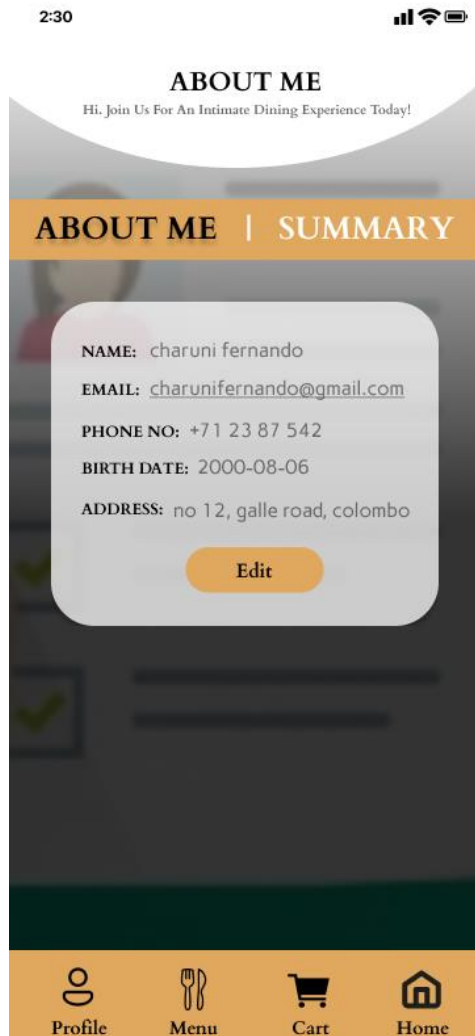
2:30

ABOUT ME
Hi. Join Us For An Intimate Dining Experience Today!

ABOUT ME | SUMMARY

NAME: charuni fernando
EMAIL: charunifernando@gmail.com
PHONE NO: +71 23 87 542
BIRTH DATE: 2000-08-06
ADDRESS: no 12, galle road, colombo

Edit

Profile
Menu
Cart
Home